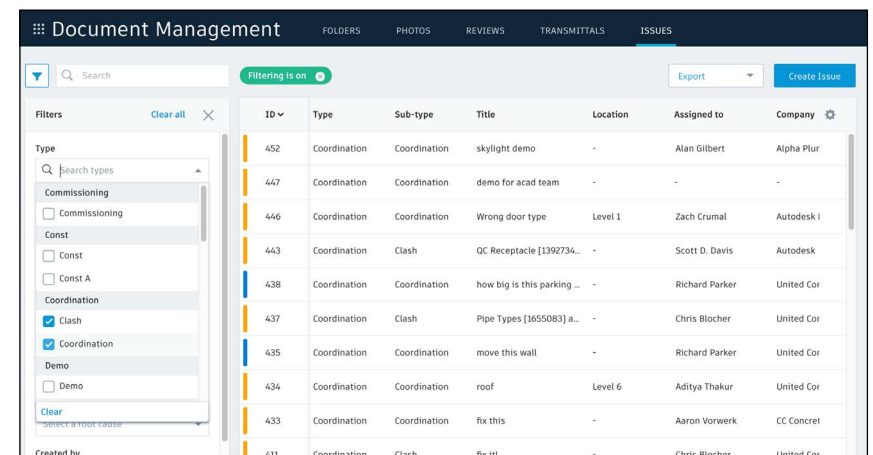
Document Management FOLDERS PHOTOS REVIEWS TRANSMITTALS ISSUES

Search Filtering is on Export Create Issue

Filters Clear all

Type

Search types

Commissioning
Commissioning
Const
Const
Const A
Coordination
Clash
Coordination
Demo
Demo
Clear

Select a root cause

Created by

| ID | Type | Sub-type | Title | Location | Assigned to | Company |
|---|---|---|---|---|---|---|
| 452 | Coordination | Coordination | skylight demo | - | Alan Gilbert | Alpha Plur |
| 447 | Coordination | Coordination | demo for acad team | - | - | - |
| 446 | Coordination | Coordination | Wrong door type | Level 1 | Zach Crumal | Autodesk I |
| 443 | Coordination | Clash | QC Receptacle [1392734... | - | Scott D. Davis | Autodesk |
| 438 | Coordination | Coordination | how big is this parking ... | - | Richard Parker | United Cor |
| 437 | Coordination | Clash | Pipe Types [1655083] a... | - | Chris Blocher | United Cor |
| 435 | Coordination | Coordination | move this wall | - | Richard Parker | United Cor |
| 434 | Coordination | Coordination | roof | Level 6 | Aditya Thakur | United Cor |
| 433 | Coordination | Coordination | fix this | - | Aaron Vorwerk | CC Concret |
| 411 | Coordination | Clash | fix it! | - | Chris Blocher | United Cor |